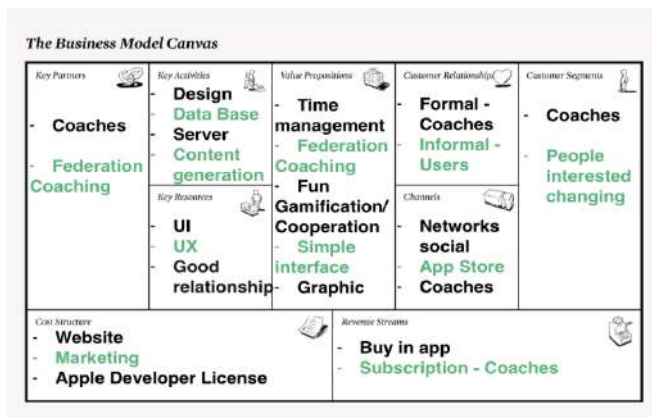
The Business Model Canvas

| Key Partners | Key Activities | Value Propositions | Customer Relationships | Customer Segments |
|---|---|---|---|---|
| - Coaches<br>- Federation Coaching | - Design<br>- Data Base<br>- Server<br>- Content generation | - Time management<br>- Federation Coaching<br>- Fun Gamification/ Cooperation<br>- Simple interface<br>- Graphic | - Formal - Coaches<br>- Informal - Users | - Coaches<br>- People interested changing |
| | Key Resources<br>- UI<br>- UX<br>- Good relationship | | Channels<br>- Networks social<br>- App Store<br>- Coaches | |

| Cost Structure | Revenue Streams |
|---|---|
| - Website<br>- Marketing<br>- Apple Developer License | - Buy in app<br>- Subscription - Coaches |